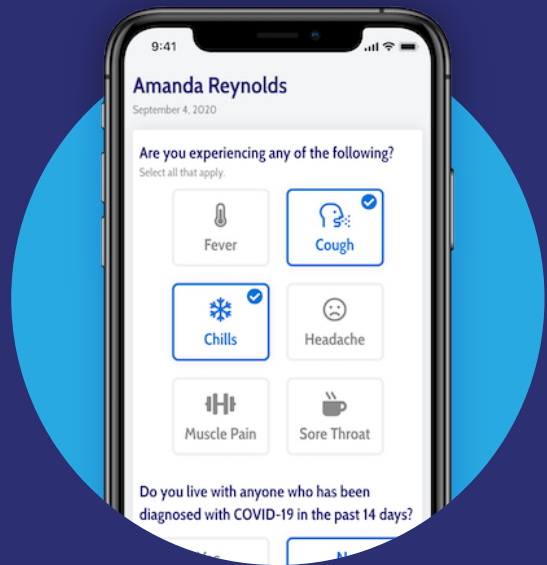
9:41

Amanda Reynolds
September 4, 2020

Are you experiencing any of the following?
Select all that apply.

Fever
Cough
Chills
Headache
Muscle Pain
Sore Throat

Do you live with anyone who has been diagnosed with COVID-19 in the past 14 days?

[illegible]
N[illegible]